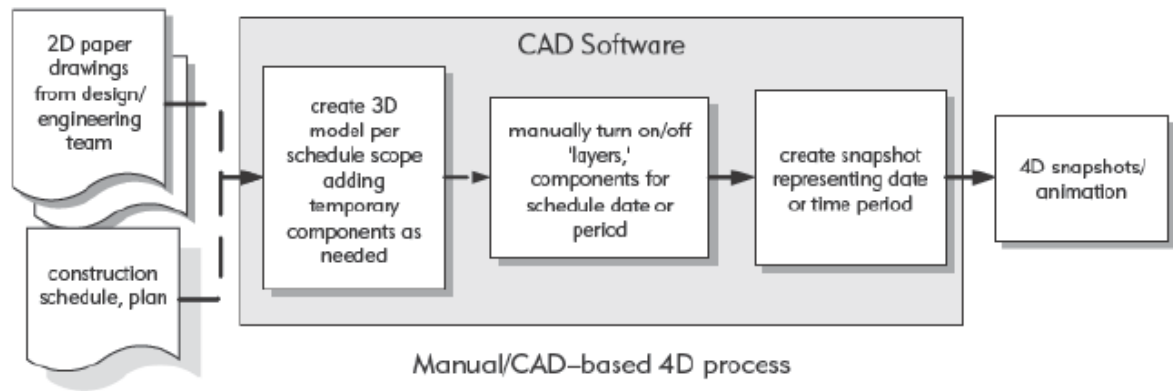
2D paper drawings from design/ engineering team

construction schedule, plan

CAD Software

create 3D model per schedule scope adding temporary components as needed

manually turn on/off 'layers,' components for schedule date or period

create snapshot representing date or time period

4D snapshots/ animation

Manual/CAD–based 4D process